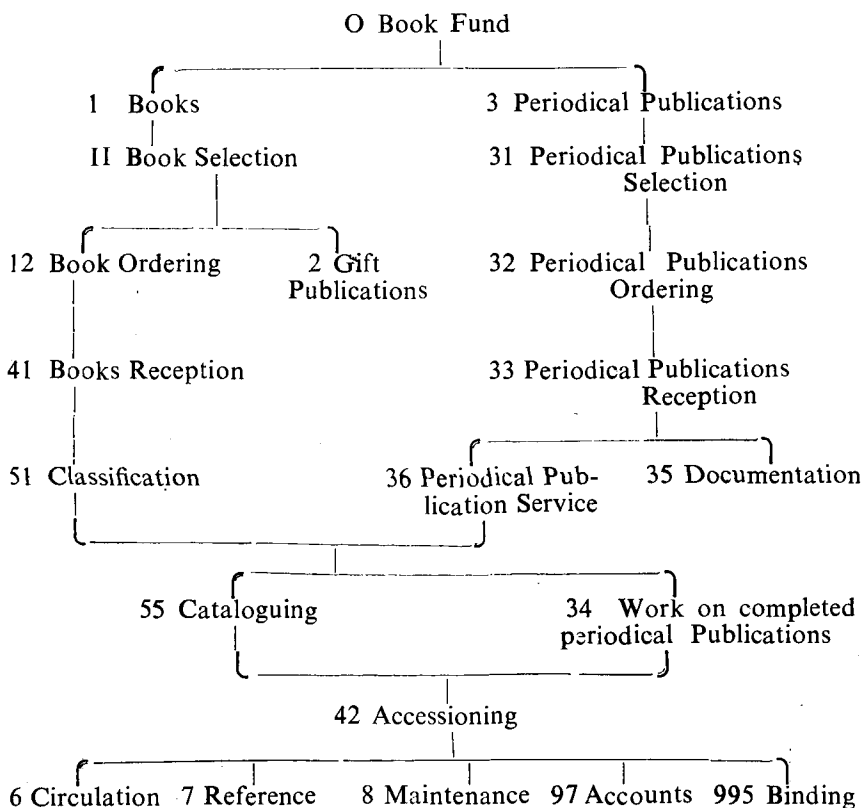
O Book Fund

1 Books

II Book Selection

3 Periodical Publications

31 Periodical Publications Selection

12 Book Ordering

2 Gift Publications

32 Periodical Publications Ordering

41 Books Reception

33 Periodical Publications Reception

51 Classification

36 Periodical Publication Service

35 Documentation

55 Cataloguing

34 Work on completed periodical Publications

42 Accessioning

6 Circulation 7 Reference 8 Maintenance 97 Accounts 995 Binding